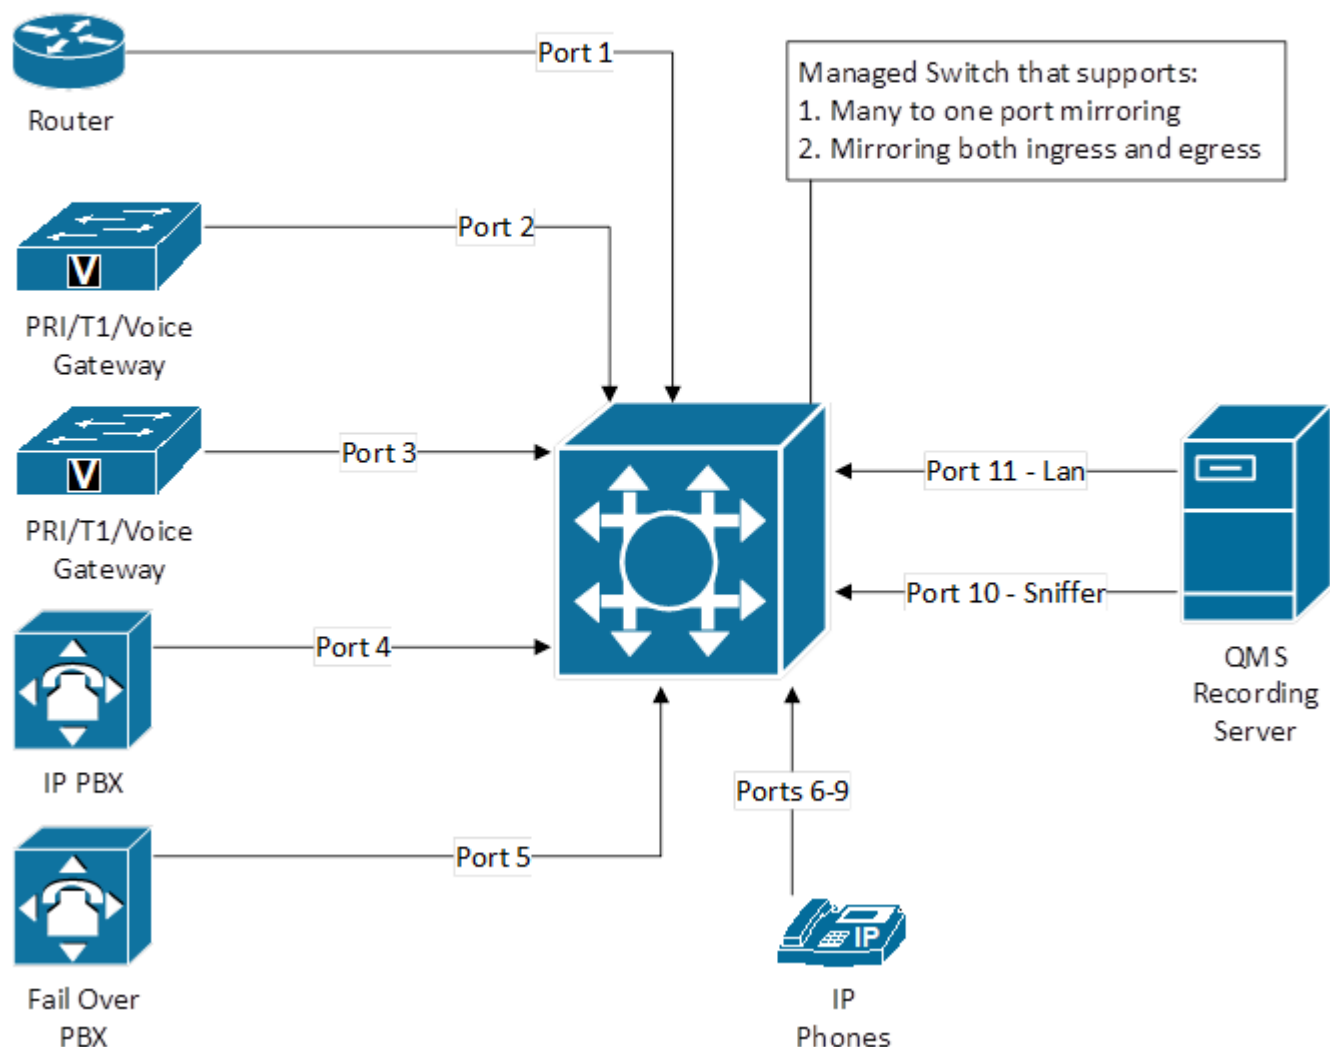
Router

Port 1

Managed Switch that supports:
1. Many to one port mirroring
2. Mirroring both ingress and egress

PRI/T1/Voice Gateway

Port 2

PRI/T1/Voice Gateway

Port 3

Port 11 - Lan

Port 10 - Sniffer

IP PBX

Port 4

QMS Recording Server

Ports 6-9

Fail Over PBX

Port 5

IP

IP Phones